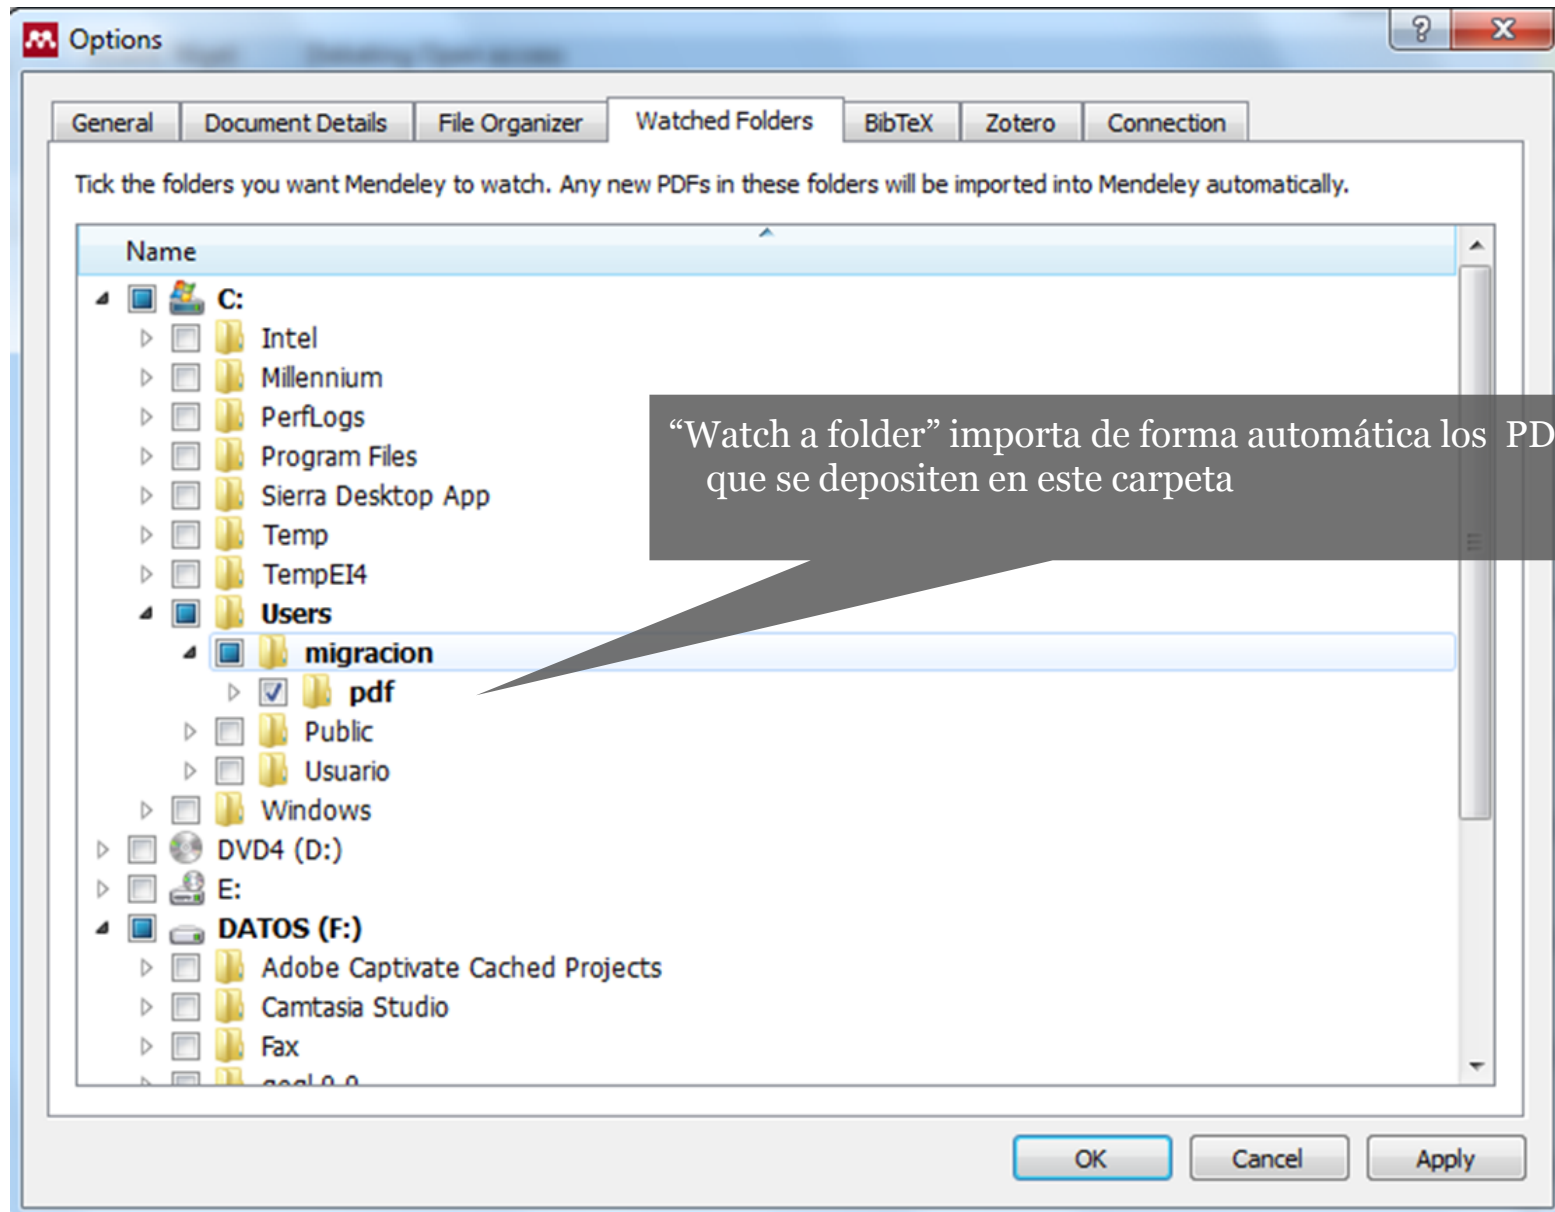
Options

General | Document Details | File Organizer | Watched Folders | BibTeX | Zotero | Connection

Tick the folders you want Mendeley to watch. Any new PDFs in these folders will be imported into Mendeley automatically.

Name

C:
Intel
Millennium
PerfLogs
Program Files
Sierra Desktop App
Temp
TempEI4
Users
migracion
pdf
Public
Usuario
Windows
DVD4 (D:)
E:
DATOS (F:)
Adobe Captivate Cached Projects
Camtasia Studio
Fax
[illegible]

“Watch a folder” importa de forma automática los PD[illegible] que se depositen en este carpeta

OK | Cancel | Apply